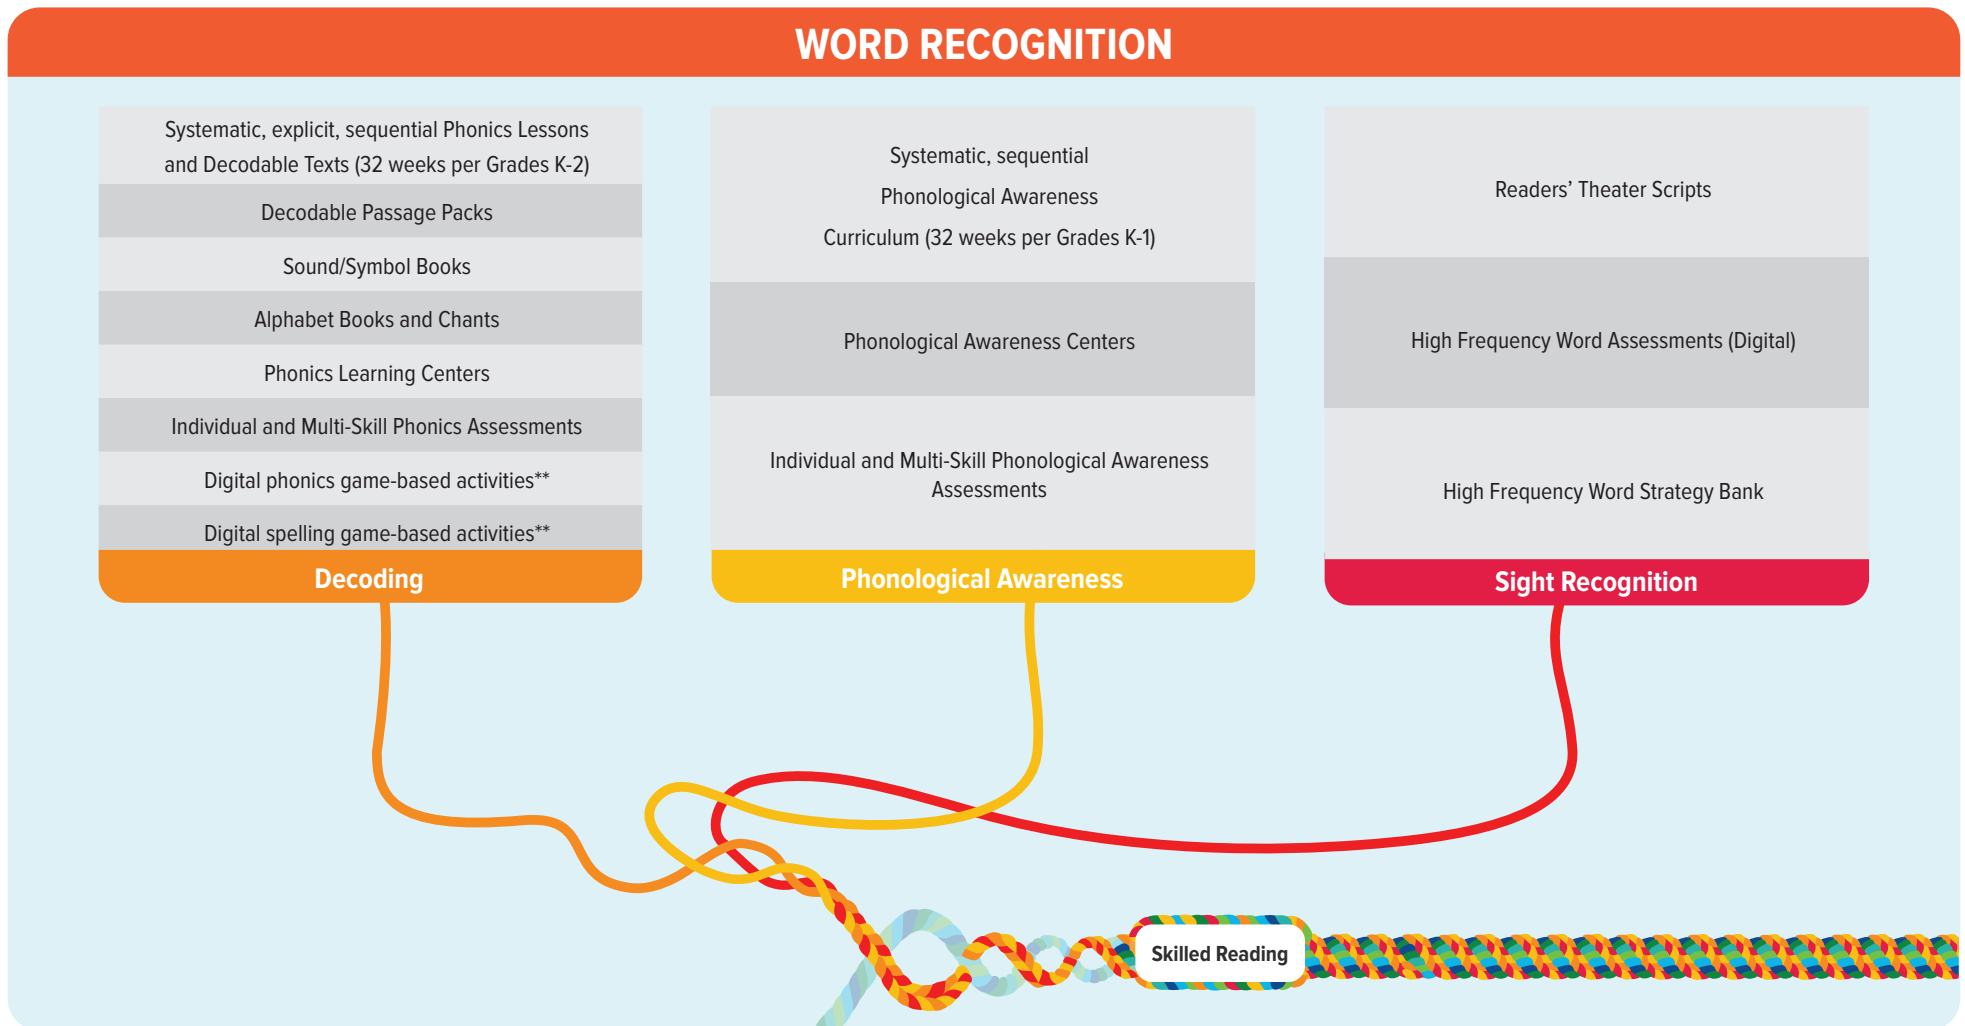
WORD RECOGNITION

Systematic, explicit, sequential Phonics Lessons and Decodable Texts (32 weeks per Grades K-2)

Decodable Passage Packs

Sound/Symbol Books

Alphabet Books and Chants

Phonics Learning Centers

Individual and Multi-Skill Phonics Assessments

Digital phonics game-based activities**

Digital spelling game-based activities**

Decoding

Systematic, sequential Phonological Awareness Curriculum (32 weeks per Grades K-1)

Phonological Awareness Centers

Individual and Multi-Skill Phonological Awareness Assessments

Phonological Awareness

Readers' Theater Scripts

High Frequency Word Assessments (Digital)

High Frequency Word Strategy Bank

Sight Recognition

Skilled Reading